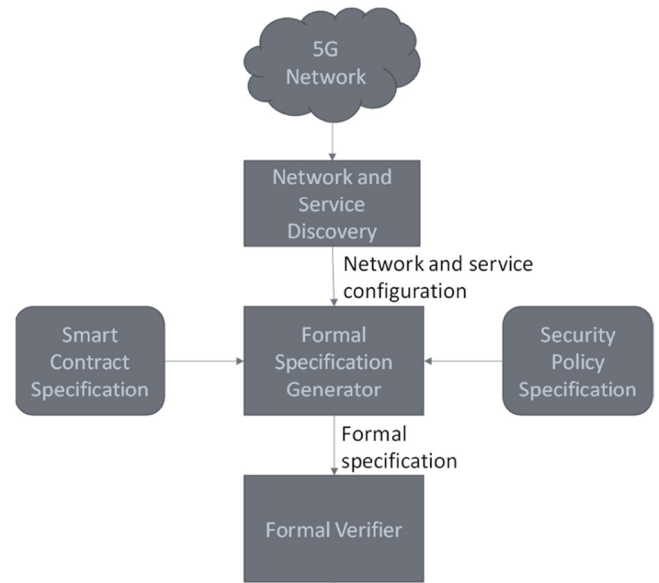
5G Network

Network and Service Discovery

Network and service configuration

Smart Contract Specification

Formal Specification Generator

Security Policy Specification

Formal specification

Formal Verifier